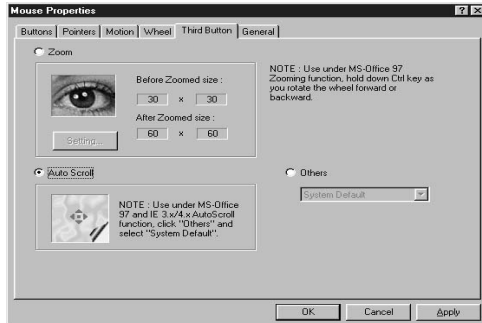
Mouse Properties

? ×

Buttons | Pointers | Motion | Wheel | Third Button | General

Zoom

Before Zoomed size :

30 × 30

After Zoomed size :

60 × 60

Setting...

NOTE : Use under MS-Office 97 Zooming function, hold down Ctrl key as you rotate the wheel forward or backward.

Auto Scroll

NOTE : Use under MS-Office 97 and IE 3.x/4.x AutoScroll function, click "Others" and select "System Default".

Others

System Default

OK | Cancel | Apply